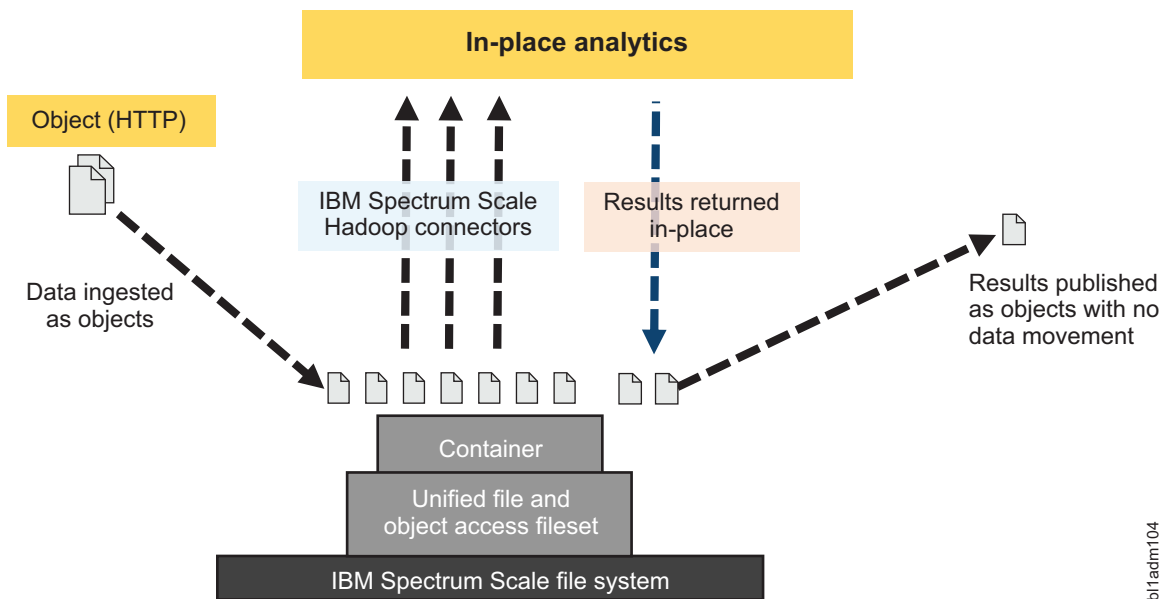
In-place analytics

Object (HTTP)

IBM Spectrum Scale Hadoop connectors

Results returned in-place

Data ingested as objects

Results published as objects with no data movement

Container

Unified file and object access fileset

IBM Spectrum Scale file system

bl1adm104